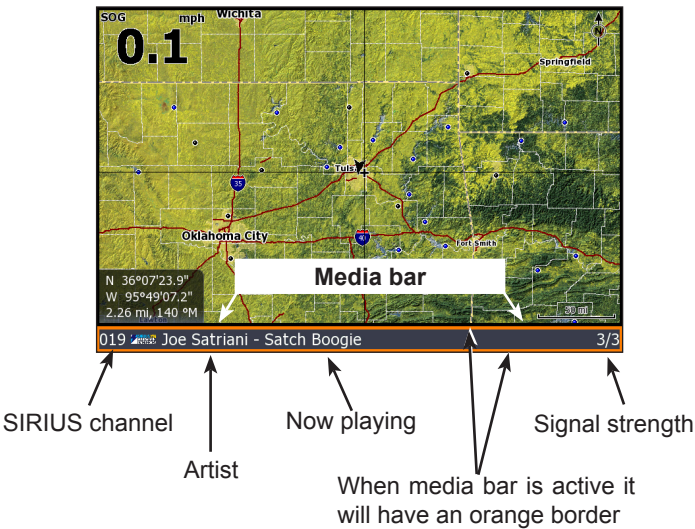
SOG mph Wichita

0.1

N

Springfield

35

Tulsa

Oklahoma City

40

Fort Smith

N 36°07'23.9"
W 95°49'07.2"
2.26 mi, 140 °M

Media bar

30 mi

019 Joe Satriani - Satch Boogie 3/3

SIRIUS channel

Artist

Now playing

Signal strength

When media bar is active it will have an orange border